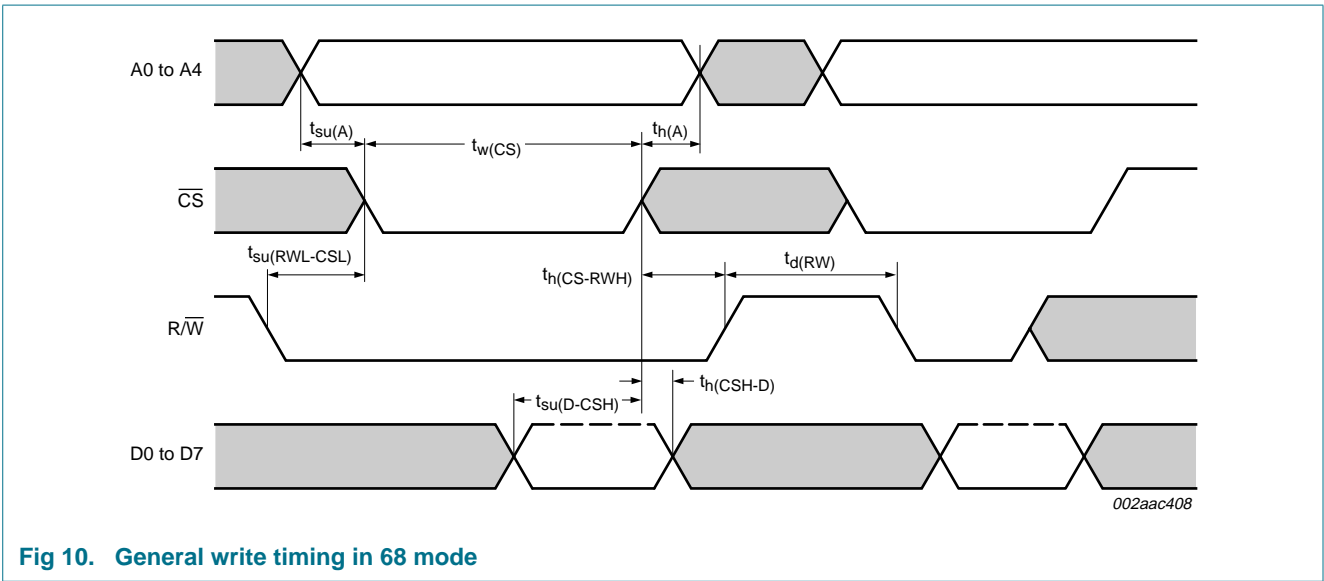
A0 to A4

$t_{su(A)}$

$t_{w(CS)}$

$t_{h(A)}$

$\overline{CS}$

$t_{su(RWL-CSL)}$

$t_{h(CS-RWH)}$

$t_{d(RW)}$

$R/\overline{W}$

$t_{su(D-CSH)}$

$t_{h(CSH-D)}$

D0 to D7

002aac408

Fig 10. General write timing in 68 mode